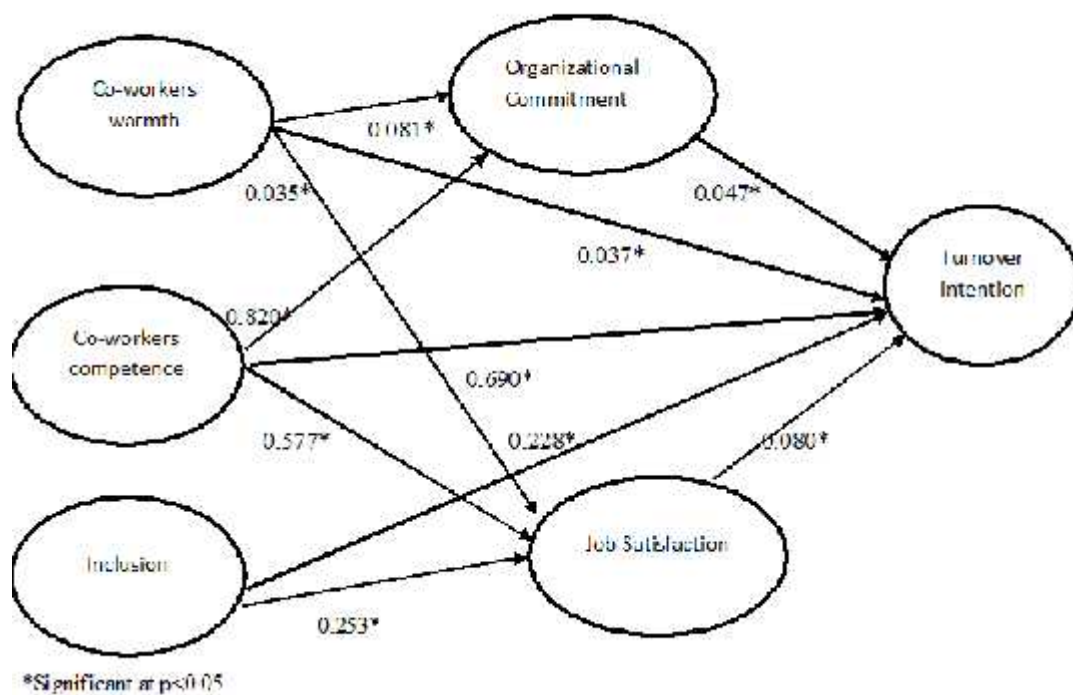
Co-workers warmth

Organizational Commitment

0.081*

0.035*

0.047*

0.037*

Turnover Intention

0.820*

Co-workers competence

0.690*

0.577*

0.228*

0.080*

Inclusion

Job Satisfaction

0.253*

*Significant at p≤0.05